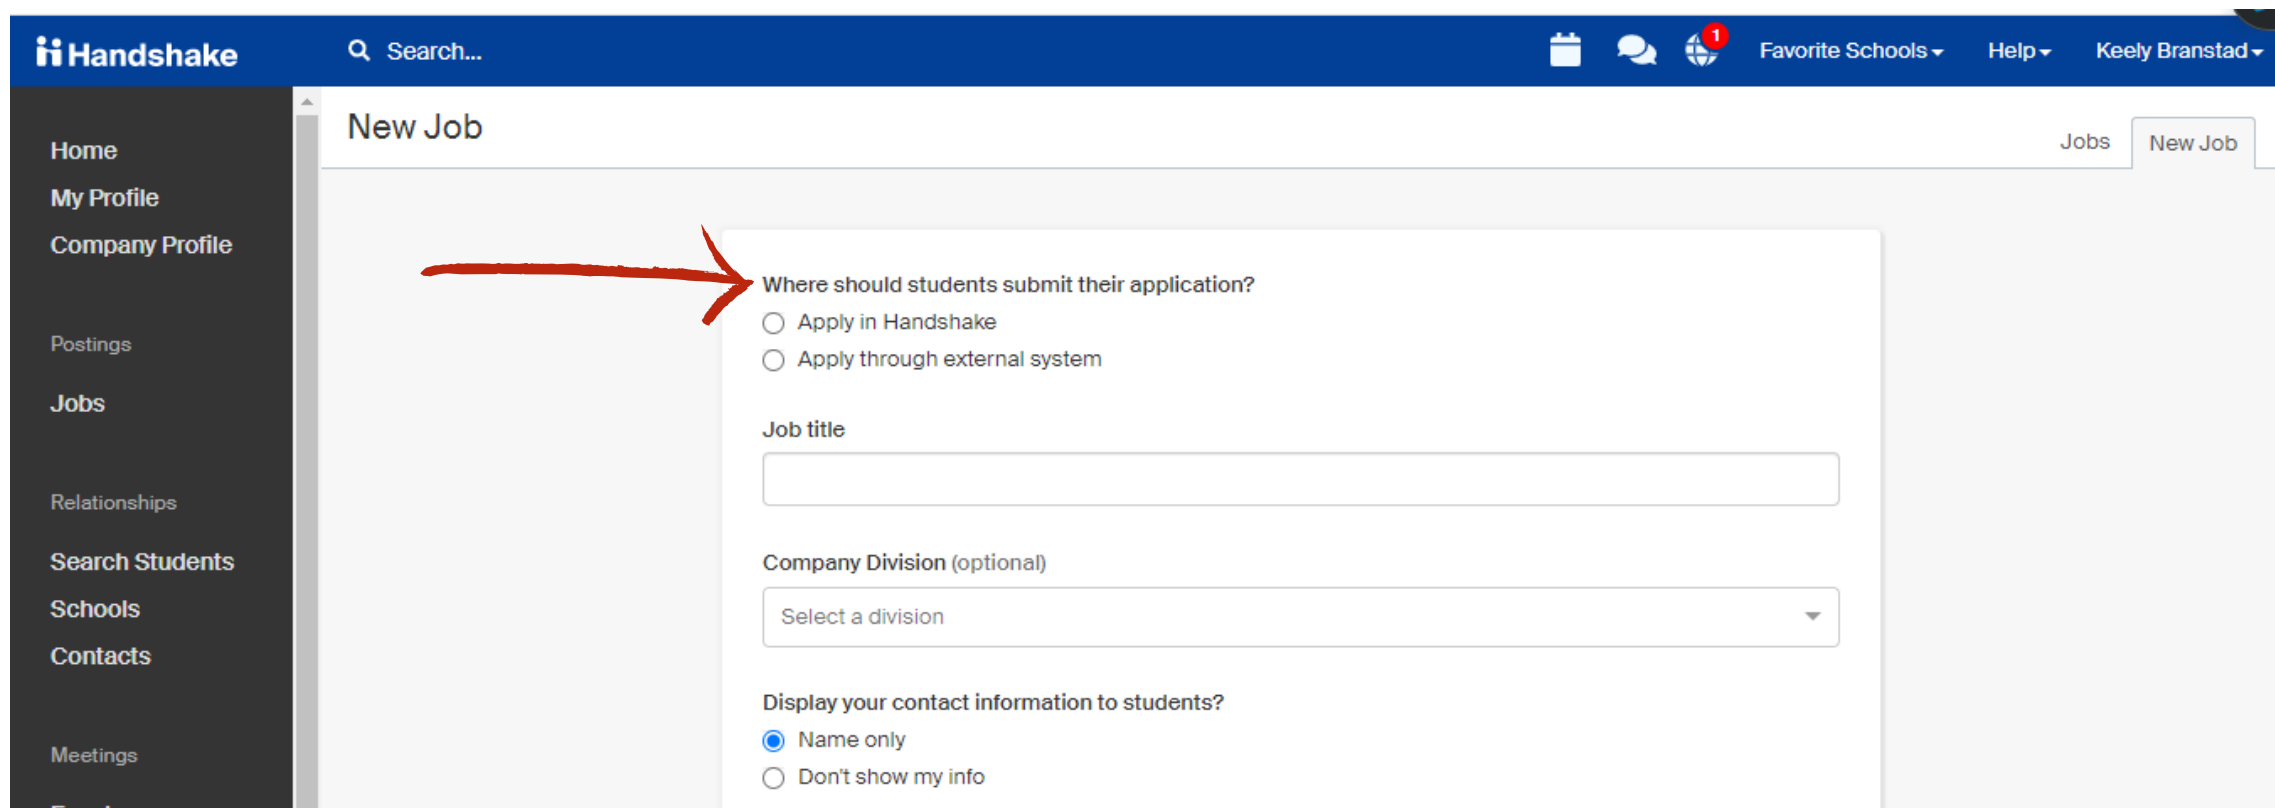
Handshake
Search...
1
Favorite Schools
Help
Keely Branstad

Home
My Profile
Company Profile

Postings
Jobs

Relationships
Search Students
Schools
Contacts

Meetings

New Job
Jobs
New Job

Where should students submit their application?
Apply in Handshake
Apply through external system

Job title

Company Division (optional)
Select a division

Display your contact information to students?
Name only
Don't show my info